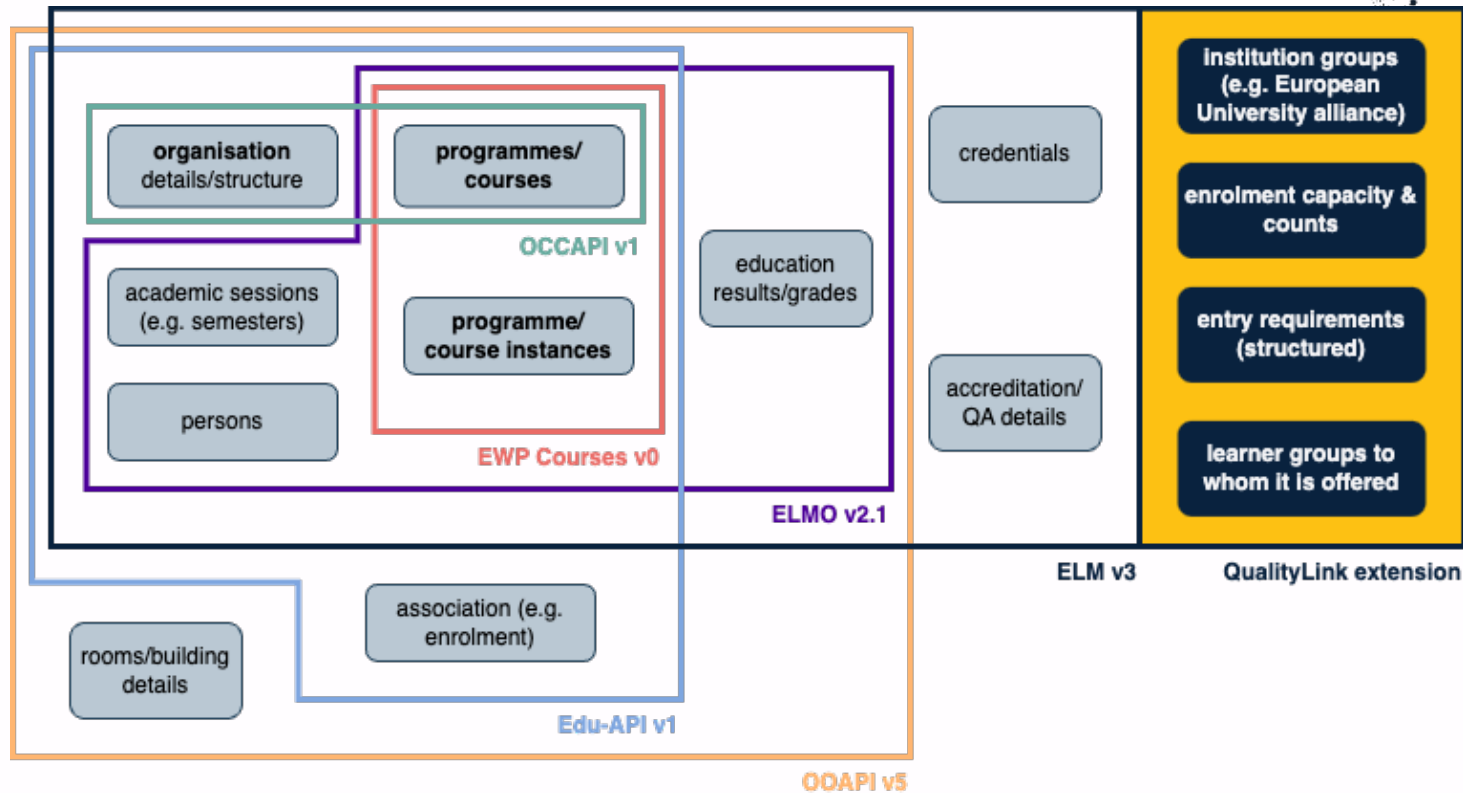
organisation details/structure

programmes/ courses

OCCAPI v1

academic sessions (e.g. semesters)

programme/ course instances

persons

EWP Courses v0

education results/grades

ELMO v2.1

credentials

accreditation/ QA details

institution groups (e.g. European University alliance)

enrolment capacity & counts

entry requirements (structured)

learner groups to whom it is offered

ELM v3

QualityLink extension

association (e.g. enrolment)

rooms/building details

Edu-API v1

OOAPI v5